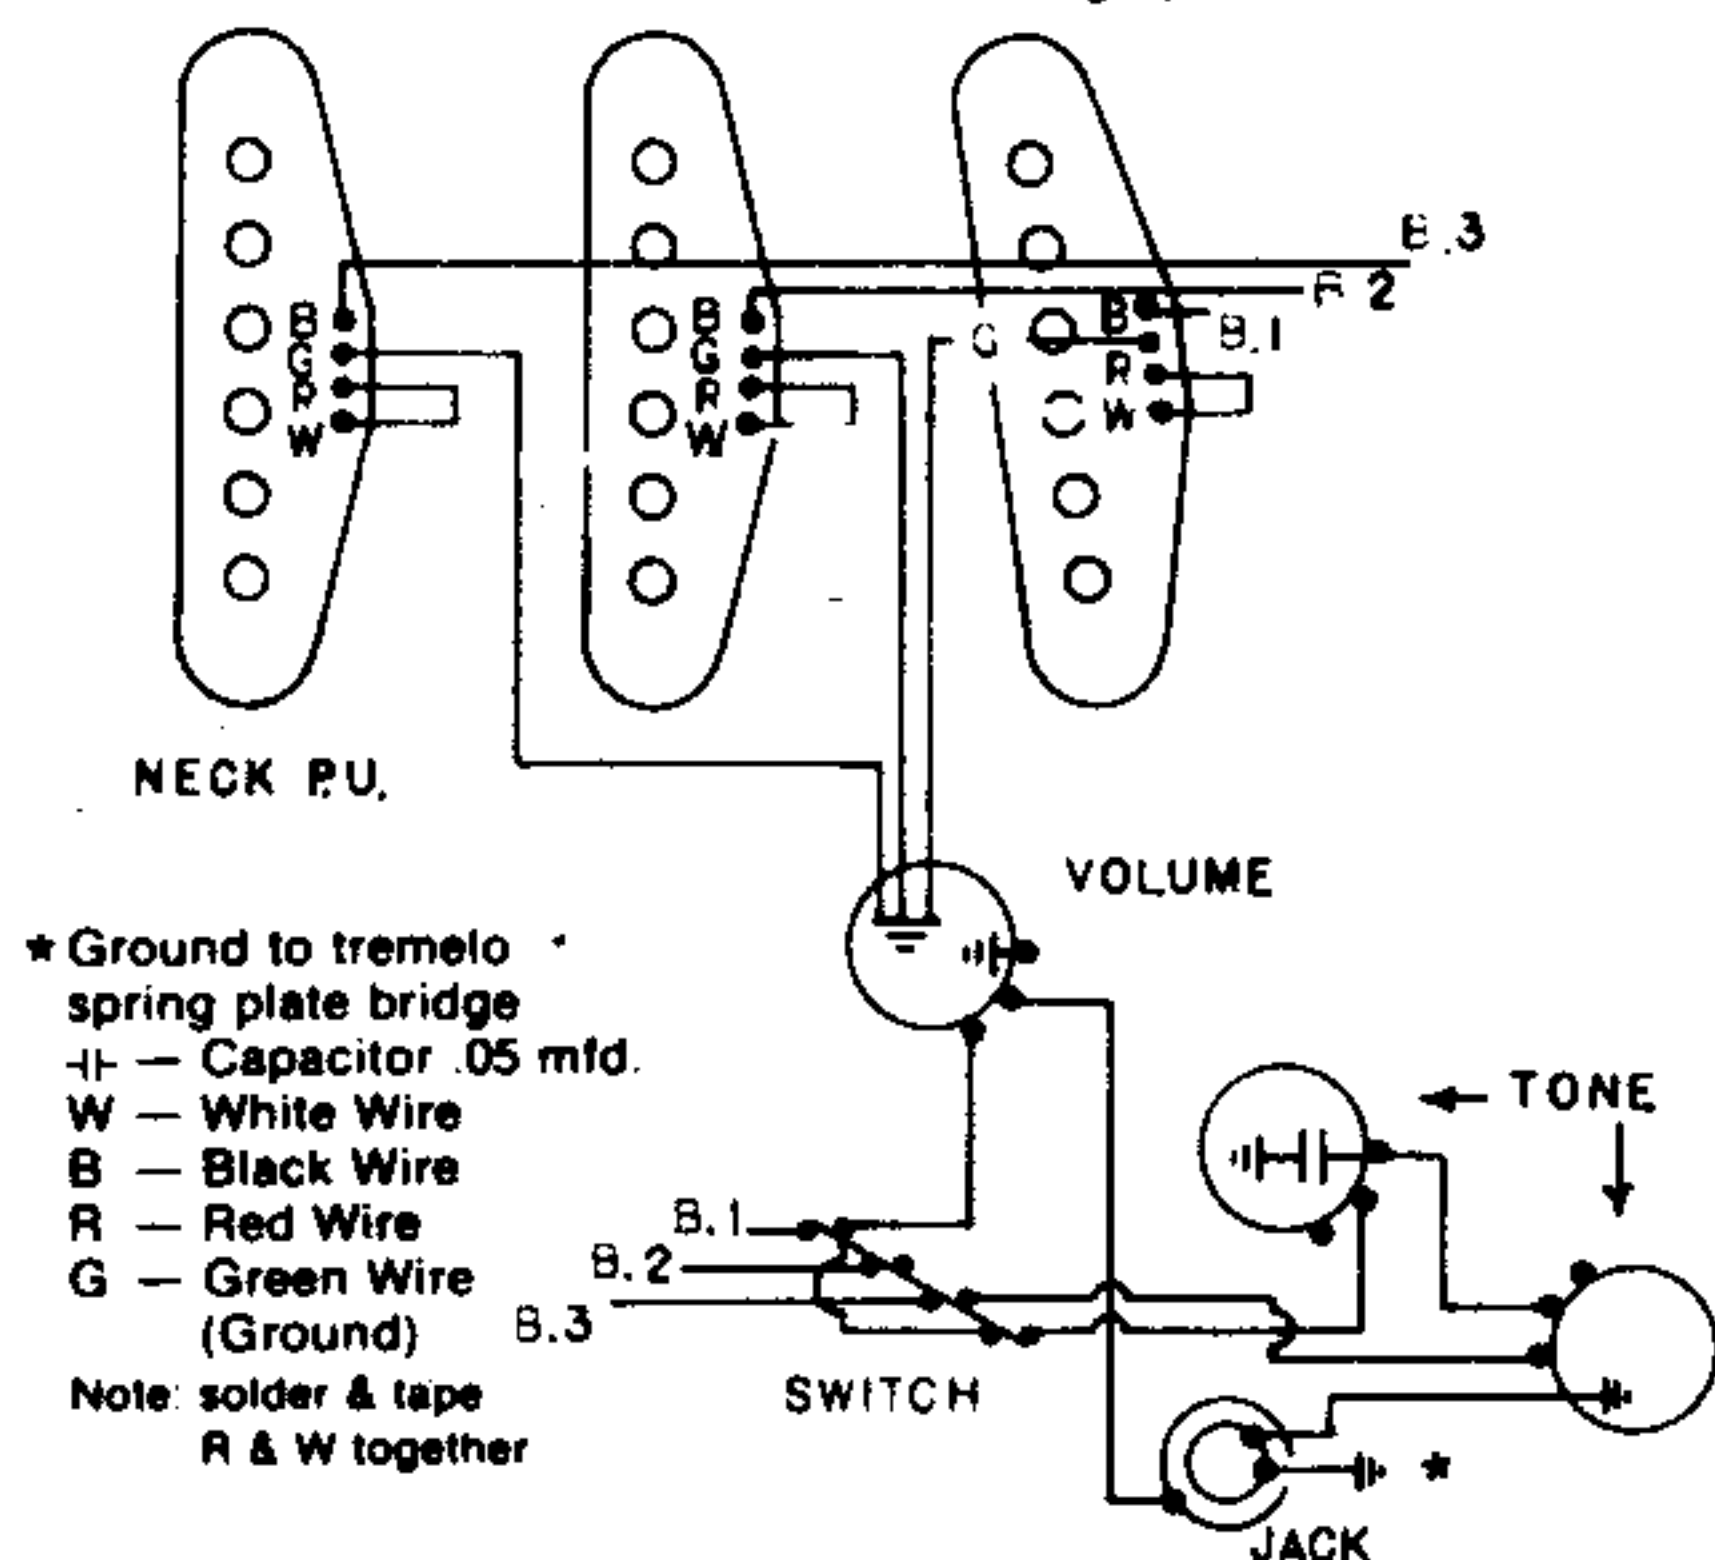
B G R W

B G R W

G B R W

B.3

B 2

B.1

NECK P.U.

VOLUME

★ Ground to tremelo spring plate bridge
$\dashv\vdash$ — Capacitor .05 mfd.
W — White Wire
B — Black Wire
R — Red Wire
G — Green Wire (Ground)
Note: solder & tape R & W together

B.1
B.2
B.3

SWITCH

TONE

JACK

★